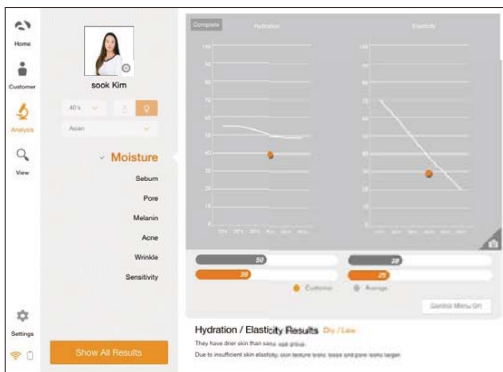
Home

Customer

Analysis

View

Settings

sook Kim

40's

Asian

Moisture

Sebum

Pore

Melanin

Acne

Wrinkle

Sensitivity

Show All Results

Complete

Hydration

Elasticity

100

90

80

70

60

50

40

30

20

10

0

100

90

80

70

60

50

40

30

20

10

0

50

39

28

25

Customer

Average

Control Menu On

Hydration / Elasticity Results Dry / Low

They have drier skin than same age group.

Due to insufficient skin elasticity, skin texture looks loose and pore looks larger.